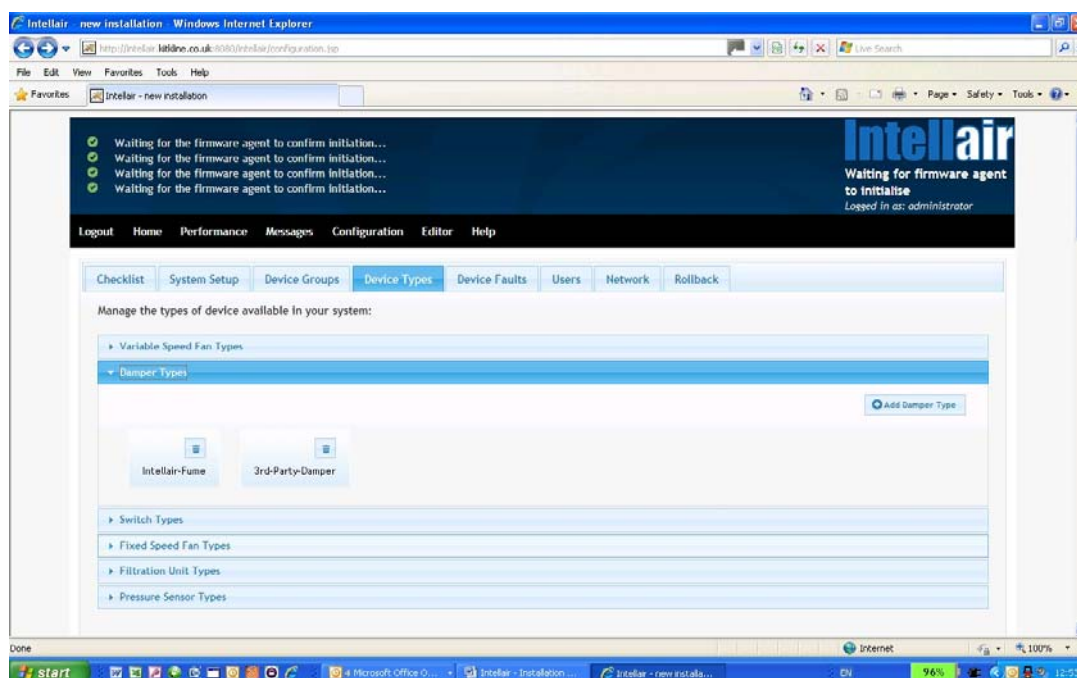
Intellair - new installation - Windows Internet Explorer

http://intellair.kitldine.co.uk:8080/intellair/configuration.jsp

Live Search

File Edit View Favorites Tools Help

Favorites | Intellair - new installation

Page ▾ Safety ▾ Tools ▾

Waiting for the firmware agent to confirm initiation...
Waiting for the firmware agent to confirm initiation...
Waiting for the firmware agent to confirm initiation...
Waiting for the firmware agent to confirm initiation...

Intellair

Waiting for firmware agent to initialise

Logged in as: administrator

Logout Home Performance Messages Configuration Editor Help

Checklist | System Setup | Device Groups | Device Types | Device Faults | Users | Network | Rollback

Manage the types of device available in your system:

▸ Variable Speed Fan Types

▾ Damper Types

Add Damper Type

Intellair-Fume

3rd-Party-Damper

▸ Switch Types

▸ Fixed Speed Fan Types

▸ Filtration Unit Types

▸ Pressure Sensor Types

Done

Internet

100%

start

4 Microsoft Office O...

Intellair - Installation ...

Intellair - new installa...

EN

96%

12:5